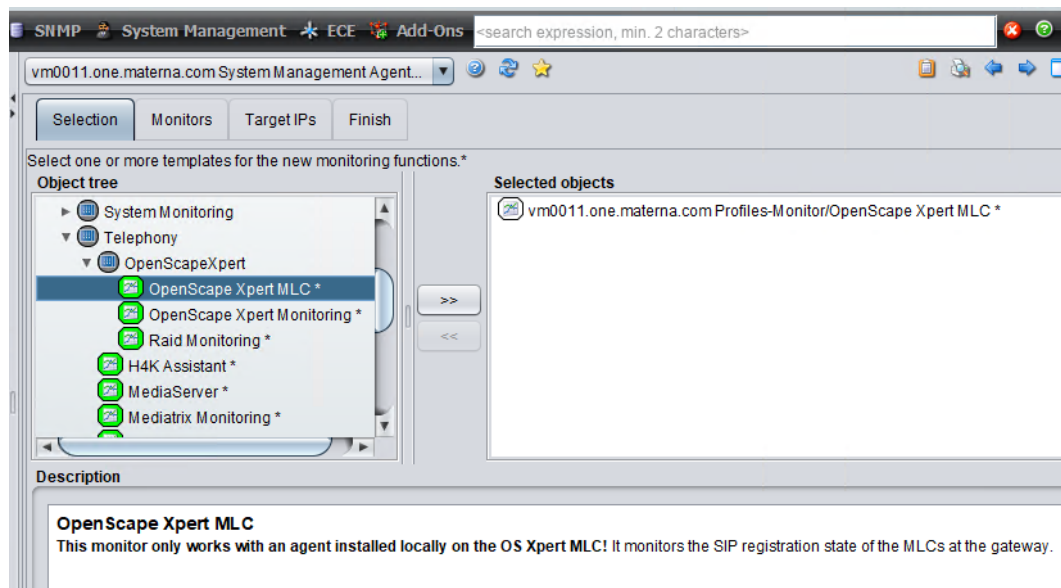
SNMP System Management ECE Add-Ons <search expression, min. 2 characters>

vm0011.one.materna.com System Management Agent...

Selection Monitors Target IPs Finish

Select one or more templates for the new monitoring functions.*

Object tree

System Monitoring
Telephony
OpenScapeXpert
OpenScape Xpert MLC *
OpenScape Xpert Monitoring *
Raid Monitoring *
H4K Assistant *
MediaServer *
Mediatrix Monitoring *

>>
<<

Selected objects

vm0011.one.materna.com Profiles-Monitor/OpenScape Xpert MLC *

Description

OpenScape Xpert MLC
This monitor only works with an agent installed locally on the OS Xpert MLC! It monitors the SIP registration state of the MLCs at the gateway.